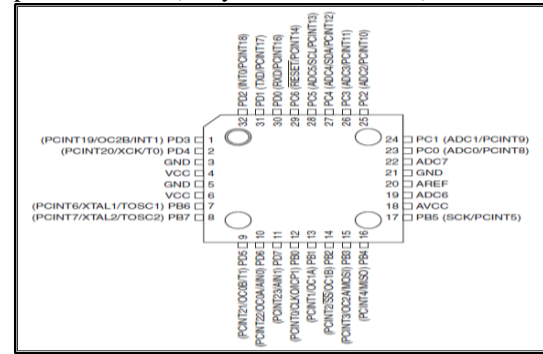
32 PD2 (INT0/PCINT18)
31 PD1 (TXD/PCINT17)
30 PD0 (RXD/PCINT16)
29 PC6 (RESET/PCINT14)
28 PC5 (ADC5/SCL/PCINT13)
27 PC4 (ADC4/SDA/PCINT12)
26 PC3 (ADC3/PCINT11)
25 PC2 (ADC2/PCINT10)

(PCINT19/OC2B/INT1) PD3 1
(PCINT20/XCK/T0) PD4 2
GND 3
VCC 4
GND 5
VCC 6
(PCINT6/XTAL1/TOSC1) PB6 7
(PCINT7/XTAL2/TOSC2) PB7 8

24 PC1 (ADC1/PCINT9)
23 PC0 (ADC0/PCINT8)
22 ADC7
21 GND
20 AREF
19 ADC6
18 AVCC
17 PB5 (SCK/PCINT5)

9 (PCINT21/OC0B/T1) PD5
10 (PCINT22/OC0A/AIN0) PD6
11 (PCINT23/AIN1) PD7
12 (PCINT0/CLKO/ICP1) PB0
13 (PCINT1/OC1A) PB1
14 (PCINT2/SS/OC1B) PB2
15 (PCINT3/OC2A/MOSI) PB3
16 (PCINT4/MISO) PB4